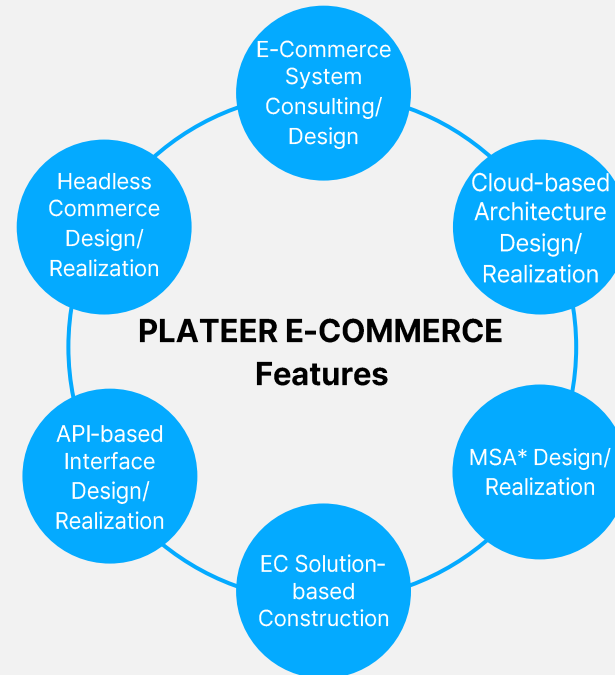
E-Commerce System Consulting/ Design

Cloud-based Architecture Design/ Realization

MSA* Design/ Realization

EC Solution-based Construction

API-based Interface Design/ Realization

Headless Commerce Design/ Realization

PLATEER E-COMMERCE Features